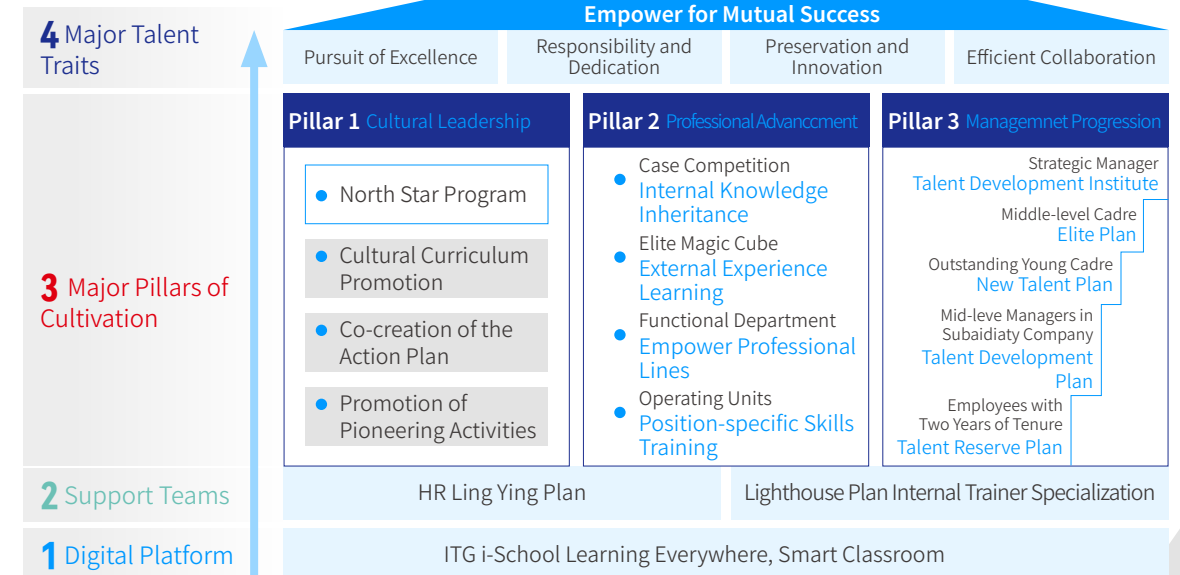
4 Major Talent Traits

Empower for Mutual Success

Pursuit of Excellence

Responsibility and Dedication

Preservation and Innovation

Efficient Collaboration

3 Major Pillars of Cultivation

Pillar 1 Cultural Leadership

North Star Program

Cultural Curriculum Promotion

Co-creation of the Action Plan

Promotion of Pioneering Activities

Pillar 2 Professional Advanccment

Case Competition
Internal Knowledge Inheritance

Elite Magic Cube
External Experience Learning

Functional Department
Empower Professional Lines

Operating Units
Position-specific Skills Training

Pillar 3 Managemnet Progression

Strategic Manager
Talent Development Institute

Middle-level Cadre
Elite Plan

Outstanding Young Cadre
New Talent Plan

Mid-leve Managers in Subaidiaty Company
Talent Development Plan

Employees with Two Years of Tenure
Talent Reserve Plan

2 Support Teams

HR Ling Ying Plan

Lighthouse Plan Internal Trainer Specialization

1 Digital Platform

ITG i-School Learning Everywhere, Smart Classroom